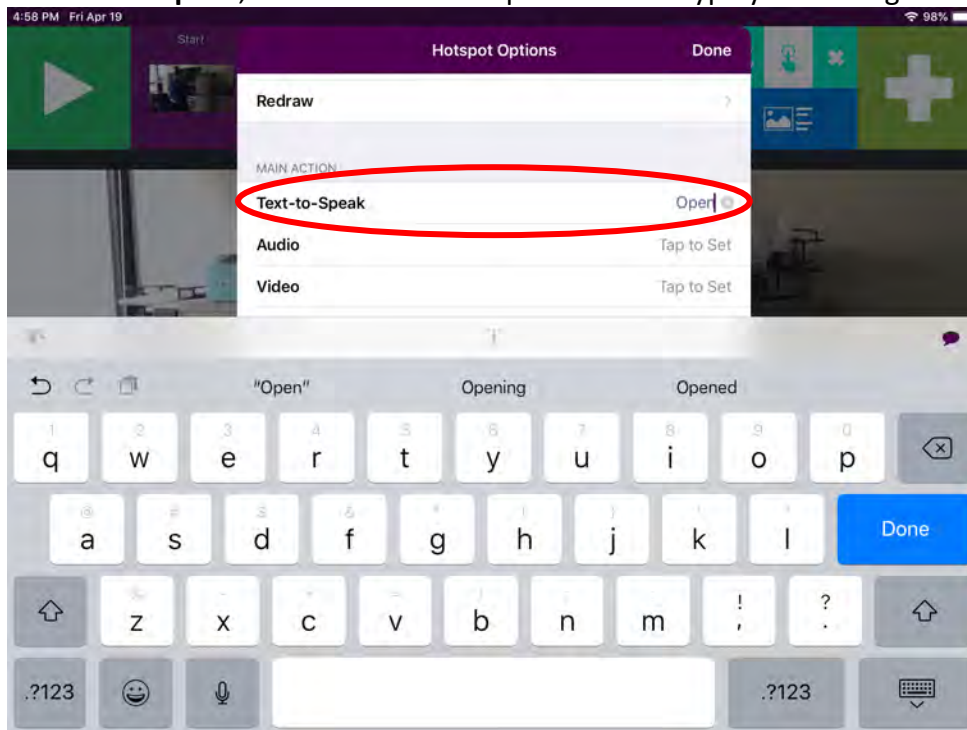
4:58 PM Fri Apr 19
98%
Start
Hotspot Options
Done
Redraw
MAIN ACTION
Text-to-Speak
Open
Audio
Tap to Set
Video
Tap to Set
"Open"
Opening
Opened
1 q
2 w
3 e
4 r
5 t
6 y
7 u
8 i
9 o
0 p
@ a
# s
$ d
& f
* g
( h
) j
' k
" l
Done
% z
- x
+ c
= v
/ b
; n
: m
! ,
? .
.?123
.?123